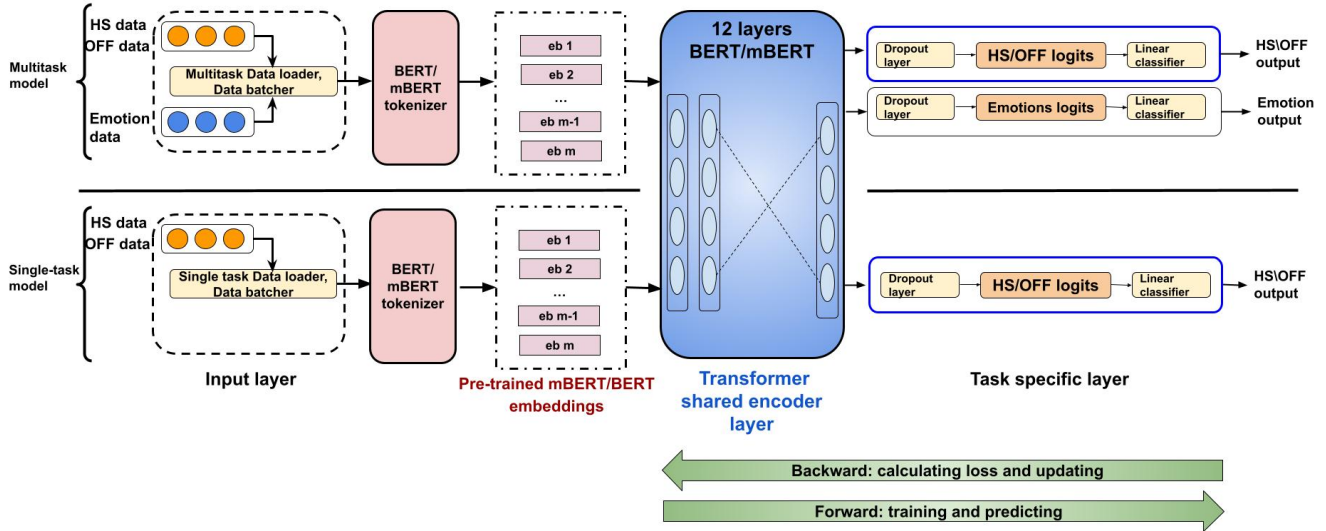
Multitask model

HS data
OFF data

Multitask Data loader, Data batcher

Emotion data

BERT/ mBERT tokenizer

eb 1
eb 2
...
eb m-1
eb m

12 layers BERT/mBERT

Dropout layer
HS/OFF logits
Linear classifier
HS\OFF output

Dropout layer
Emotions logits
Linear classifier
Emotion output

Single-task model

HS data
OFF data

Single task Data loader, Data batcher

BERT/ mBERT tokenizer

eb 1
eb 2
...
eb m-1
eb m

Dropout layer
HS/OFF logits
Linear classifier
HS\OFF output

Input layer

Pre-trained mBERT/BERT embeddings

Transformer shared encoder layer

Task specific layer

Backward: calculating loss and updating

Forward: training and predicting